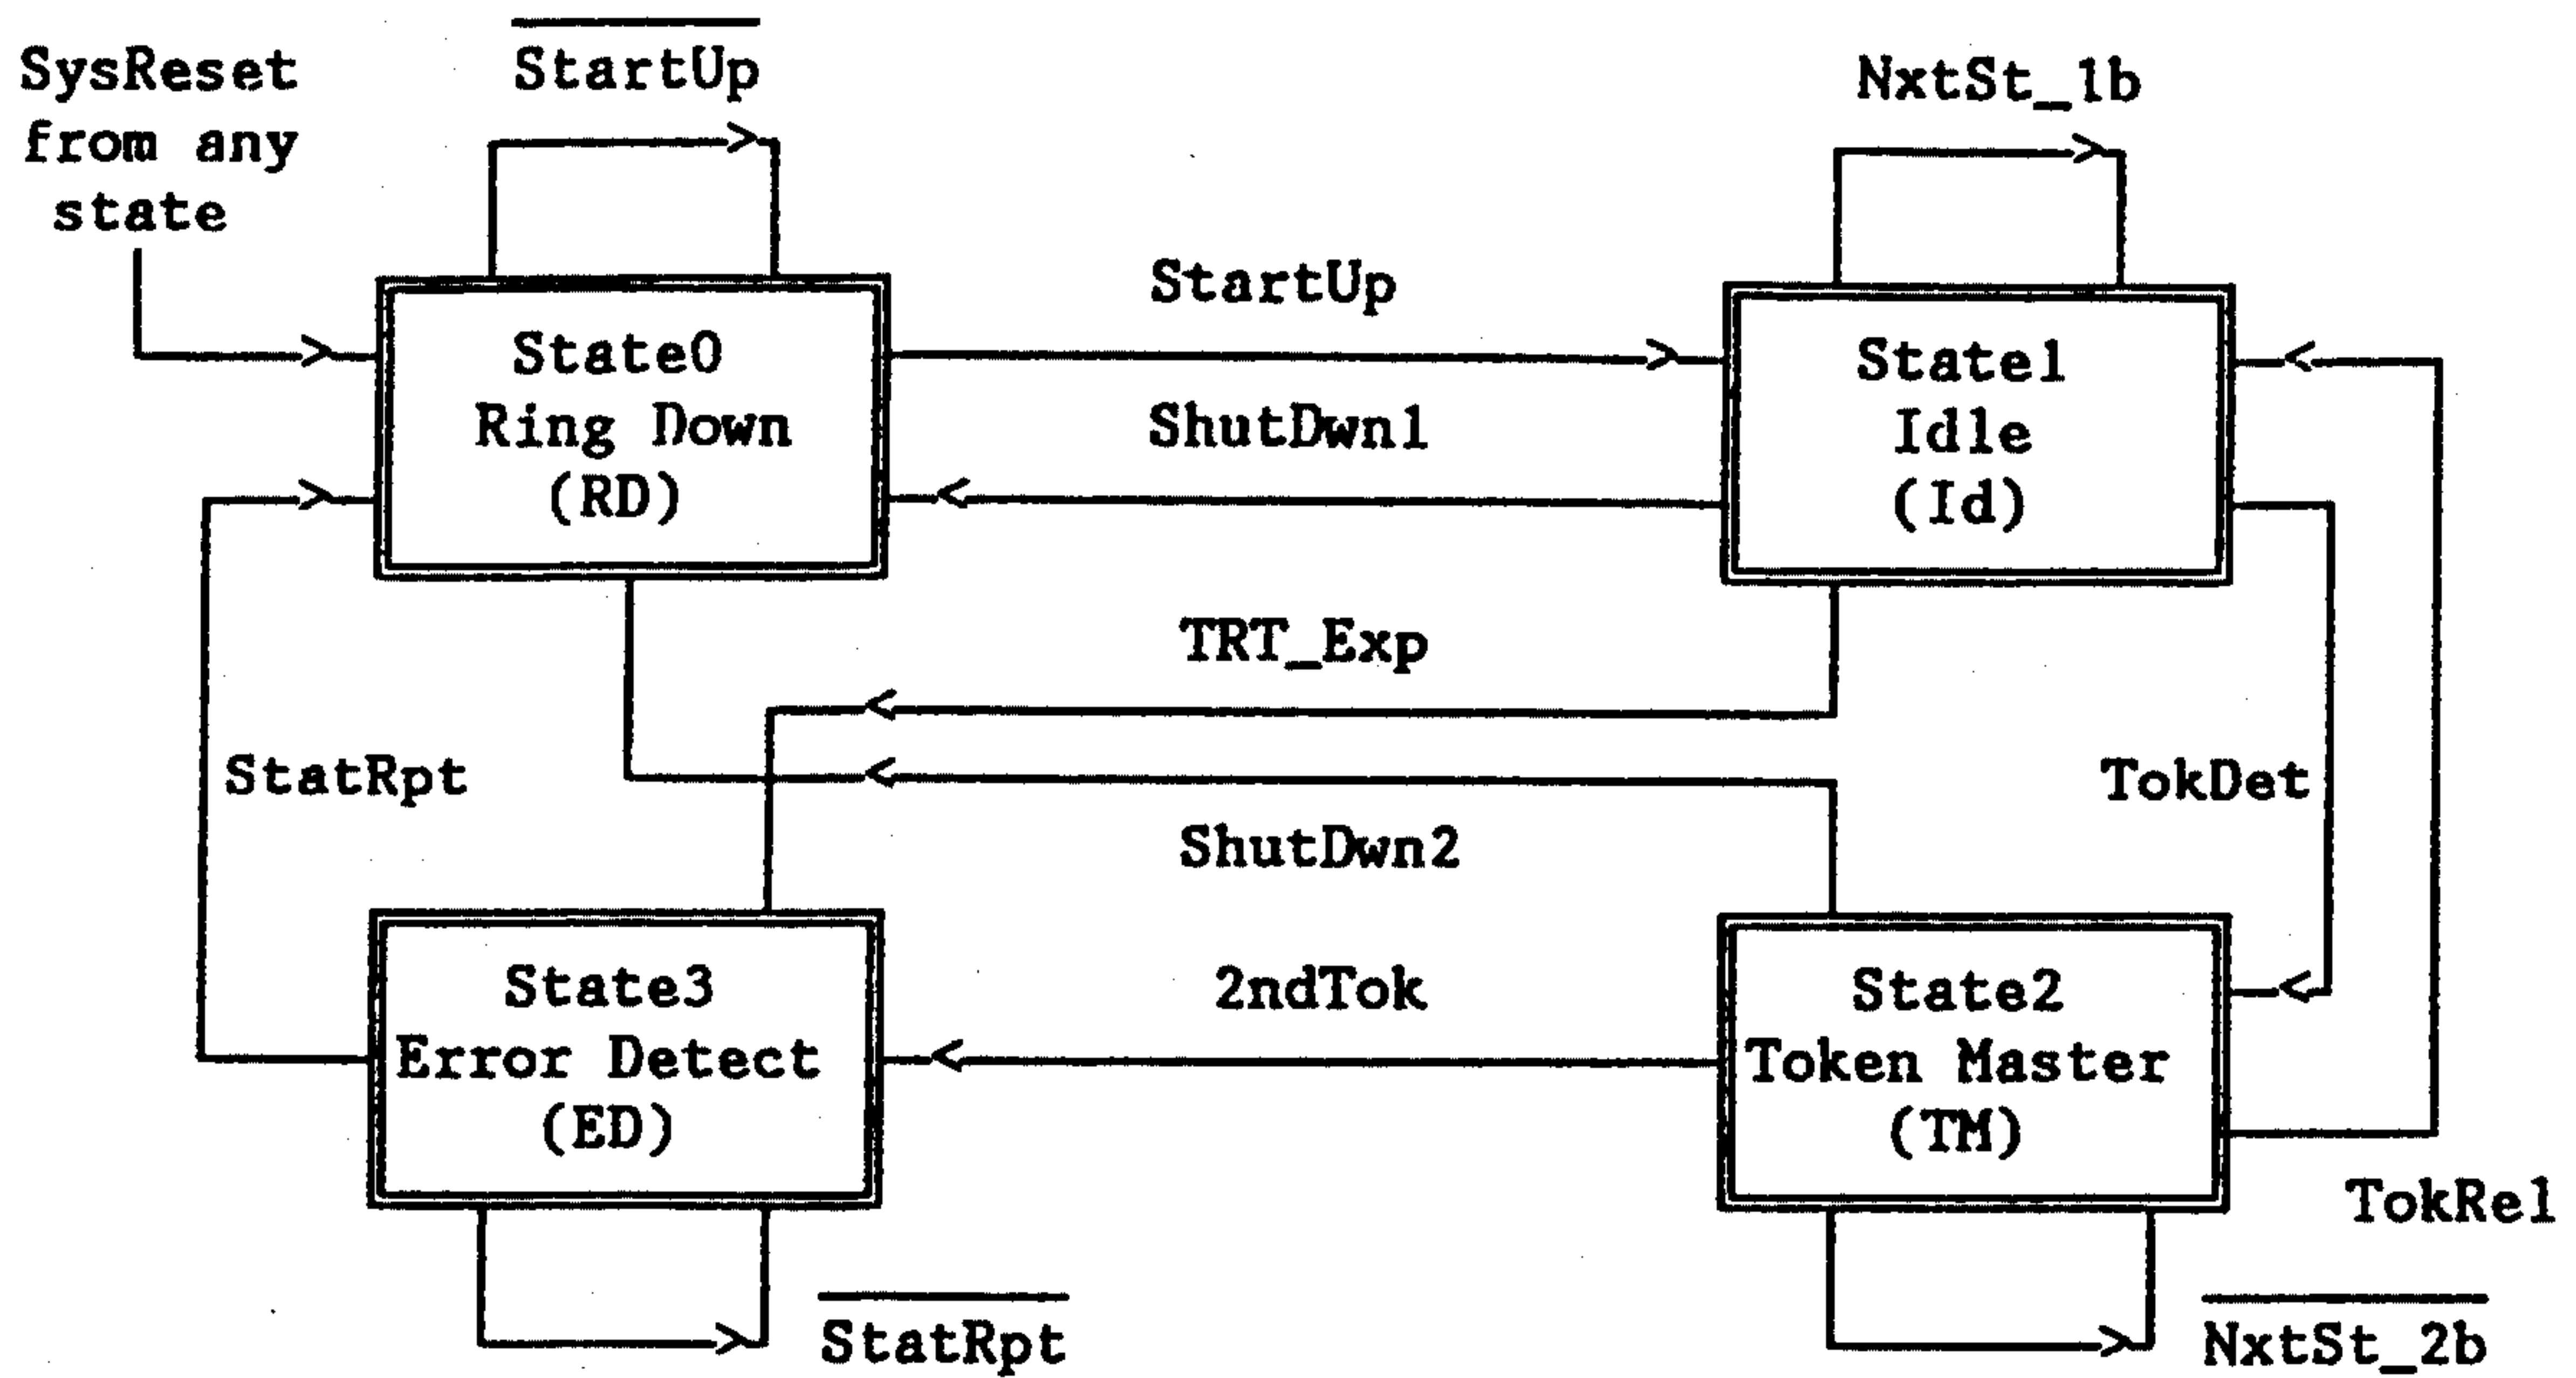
SysReset from any state

$\overline{\text{StartUp}}$

NxtSt_1b

StartUp

State0
Ring Down
(RD)

ShutDwn1

State1
Idle
(Id)

TRT_Exp

StatRpt

TokDet

ShutDwn2

2ndTok

State3
Error Detect
(ED)

State2
Token Master
(TM)

TokRel

$\overline{\text{StatRpt}}$

$\overline{\text{NxtSt\_2b}}$